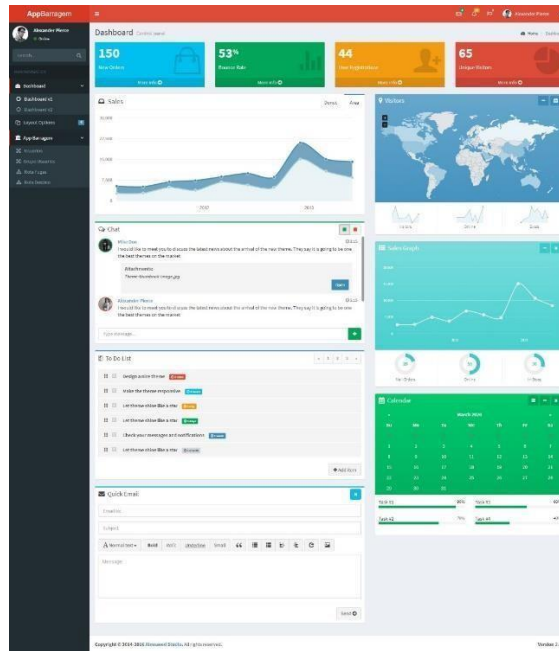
AppBarragem

Alexander Pierce
Online

Search...

Dashboard
Dashboard v1
Dashboard v2
Layout Options
AppBarragem

Alexander Pierce

Dashboard Control panel

Home > Dashboard

150
New Orders
More info

53%
Bounce Rate
More info

44
User Registrations
More info

65
Unique Visitors
More info

Sales
Donut
Area

Visitors

Chat

Mike Doe
I would like to meet you to discuss the latest news about the arrival of the new theme. They say it is going to be one the best themes on the market

Attachments:
Theme-thumbnail-image.jpg
Open

Alexander Pierce
I would like to meet you to discuss the latest news about the arrival of the new theme. They say it is going to be one the best themes on the market

Type message...

Sales Graph

Mail-Orders
Online
In-Store

To Do List

Design a nice theme
Make the theme responsive
Let theme shine like a star
Let theme shine like a star
Check your messages and notifications
Let theme shine like a star

Add item

Calendar

March 2016

Su Mo Tu We Th Fr Sa

Task #1
Task #2
Task #3
Task #4

Quick Email

Email to:
Subject

Normal text Bold Italic Underline Small

Message

Send

Copyright © 2014-2016 Almsaeed Studio. All rights reserved.

Version 2